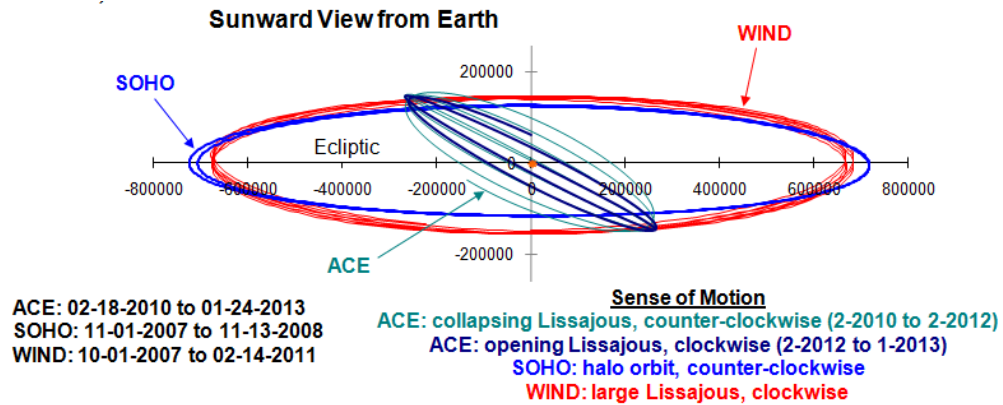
Sunward View from Earth

WIND

SOHO

200000

Ecliptic

-800000
-600000
-400000
-200000
0
0
200000
400000
600000
800000

-200000

ACE

ACE: 02-18-2010 to 01-24-2013
SOHO: 11-01-2007 to 11-13-2008
WIND: 10-01-2007 to 02-14-2011

Sense of Motion
ACE: collapsing Lissajous, counter-clockwise (2-2010 to 2-2012)
ACE: opening Lissajous, clockwise (2-2012 to 1-2013)
SOHO: halo orbit, counter-clockwise
WIND: large Lissajous, clockwise